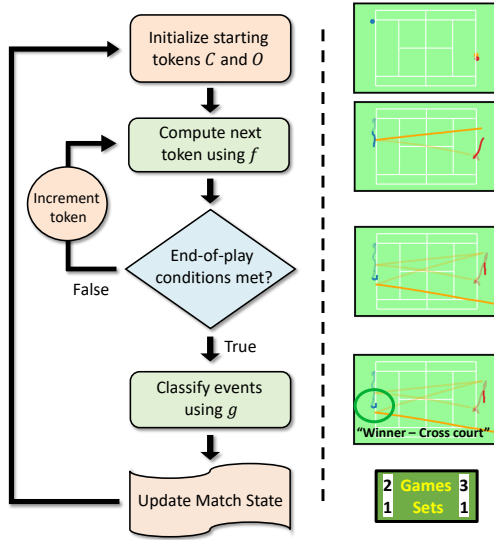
Initialize starting tokens $C$ and $O$

Compute next token using $f$

Increment token

End-of-play conditions met?

False

True

Classify events using $g$

Update Match State

"Winner – Cross court"

| 2 | Games | 3 |
|---|---|---|
| 1 | Sets | 1 |